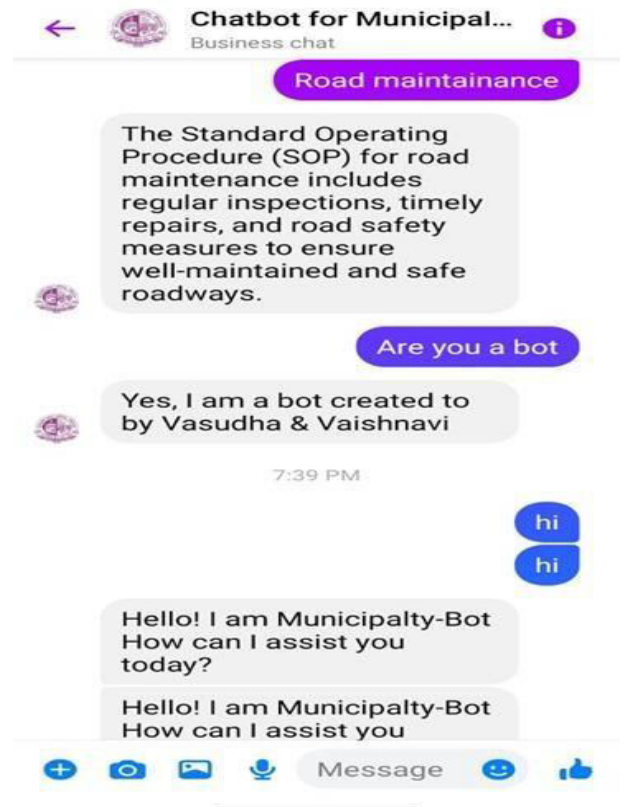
Chatbot for Municipal...
Business chat

Road maintainance

The Standard Operating Procedure (SOP) for road maintenance includes regular inspections, timely repairs, and road safety measures to ensure well-maintained and safe roadways.

Are you a bot

Yes, I am a bot created to by Vasudha & Vaishnavi

7:39 PM

hi

hi

Hello! I am Municipalty-Bot How can I assist you today?

Hello! I am Municipalty-Bot How can I assist you

Message